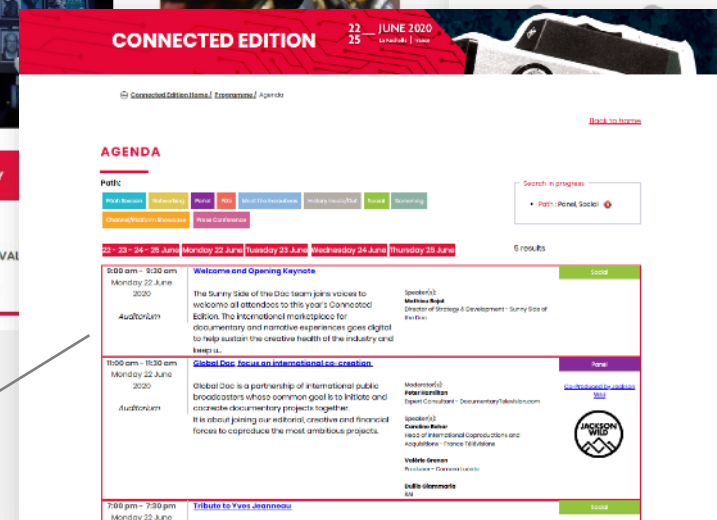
CONNECTED EDITION 22 — 25 JUNE 2020 La Rochelle | Video

Connected Edition Home / Programme / Agenda

Back to home

AGENDA

Path:

Pitch Session | Networking | Panel | Pits | Meet The Executives | Industry Insight/Out | Transit | Screening | Channel/Platform Showcase | Press Conference

Search in progress
• Path : Panel, Social

22 - 23 - 24 - 25 June | Monday 22 June | Tuesday 23 June | Wednesday 24 June | Thursday 25 June

5 results

9:00 am - 9:30 am
Monday 22 June 2020
Auditorium

Welcome and Opening Keynote

The Sunny Side of the Doc team joins voices to welcome all attendees to this year's Connected Edition. The international marketplace for documentary and narrative experiences goes digital to help sustain the creative health of the industry and keep u...

Speaker(s):
Mathieu Béjot
Director of Strategy & Development - Sunny Side of the Doc

Social

11:00 am - 11:30 am
Monday 22 June 2020
Auditorium

Global Doc focus on international co-creation

Global Doc is a partnership of international public broadcasters whose common goal is to initiate and cocreate documentary projects together. It is about joining our editorial, creative and financial forces to coproduce the most ambitious projects.

Moderator(s):
Peter Hamilton
Expert Consultant - DocumentaryTelevision.com

Speaker(s):
Caroline Behar
Head of International Coproductions and Acquisitions - France Télévisions

Valérie Grenon
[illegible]

Duilio Giammaria
RAI

Panel

Co-Produced by Jackson Wild

JACKSON WILD

7:00 pm - 7:30 pm
Monday 22 June

Tribute to Yves Jeanneau

Social